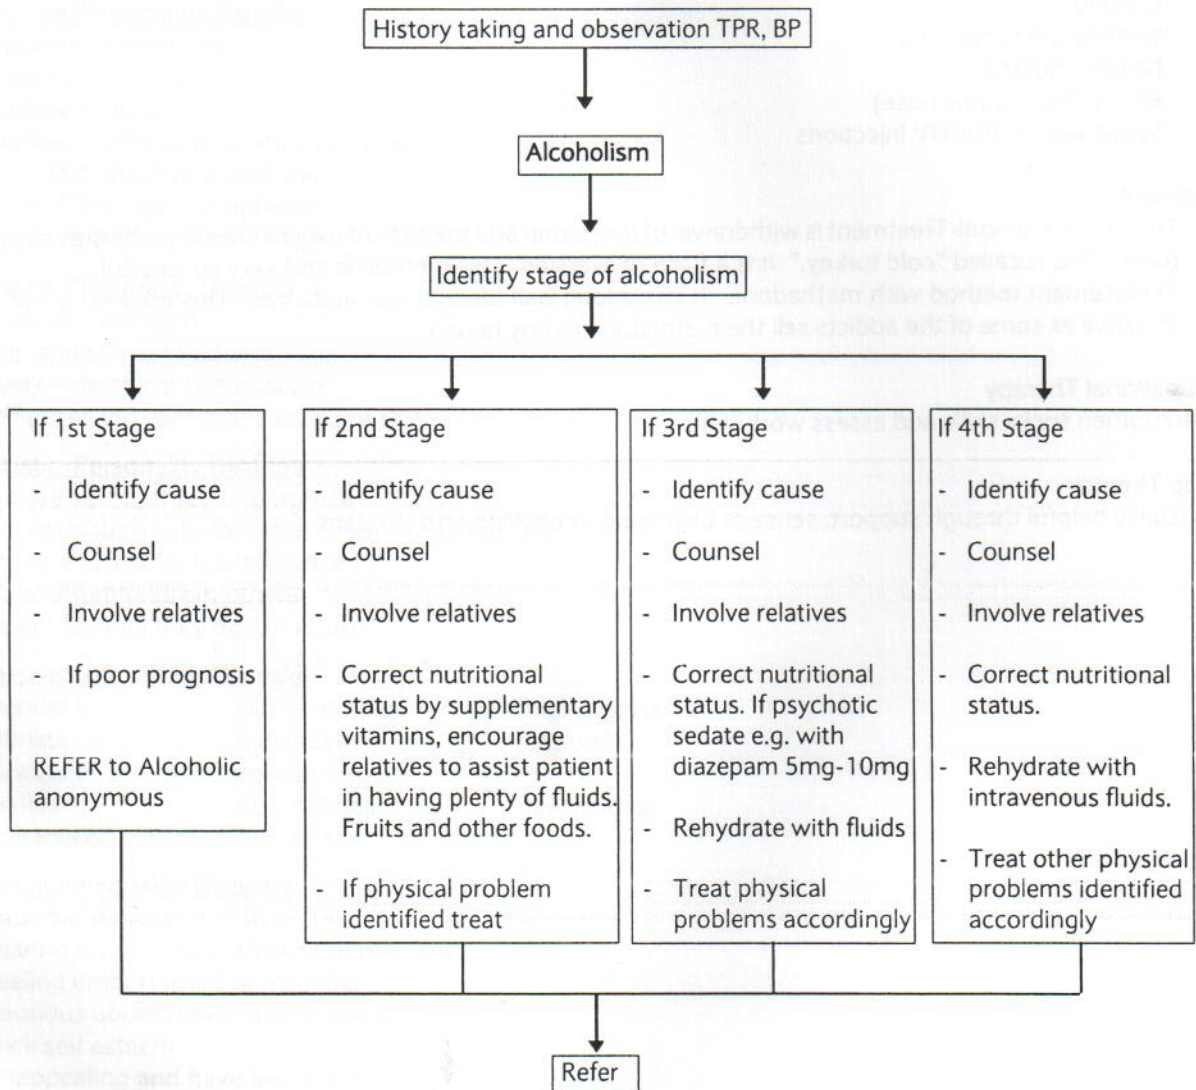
History taking and observation TPR, BP

Alcoholism

Identify stage of alcoholism

If 1st Stage
- Identify cause
- Counsel
- Involve relatives
- If poor prognosis

REFER to Alcoholic anonymous

If 2nd Stage
- Identify cause
- Counsel
- Involve relatives
- Correct nutritional status by supplementary vitamins, encourage relatives to assist patient in having plenty of fluids. Fruits and other foods.
- If physical problem identified treat

If 3rd Stage
- Identify cause
- Counsel
- Involve relatives
- Correct nutritional status. If psychotic sedate e.g. with diazepam 5mg-10mg
- Rehydrate with fluids
- Treat physical problems accordingly

If 4th Stage
- Identify cause
- Counsel
- Involve relatives
- Correct nutritional status.
- Rehydrate with intravenous fluids.
- Treat other physical problems identified accordingly

Refer